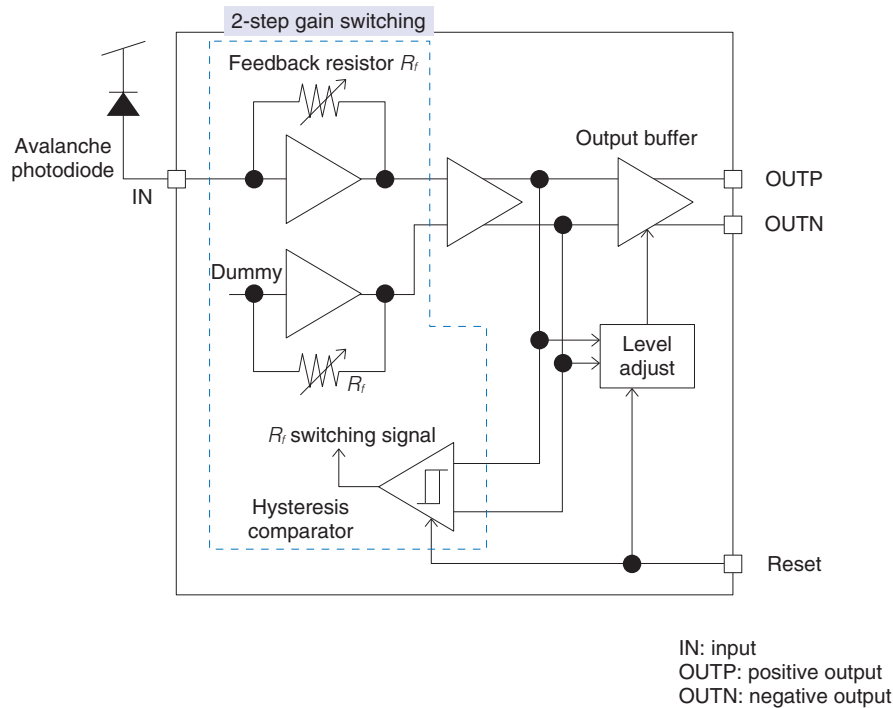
2-step gain switching

Feedback resistor $R_f$

Avalanche photodiode

IN

Output buffer

OUTP

OUTN

Dummy

$R_f$

Level adjust

$R_f$ switching signal

Hysteresis comparator

Reset

IN: input
OUTP: positive output
OUTN: negative output